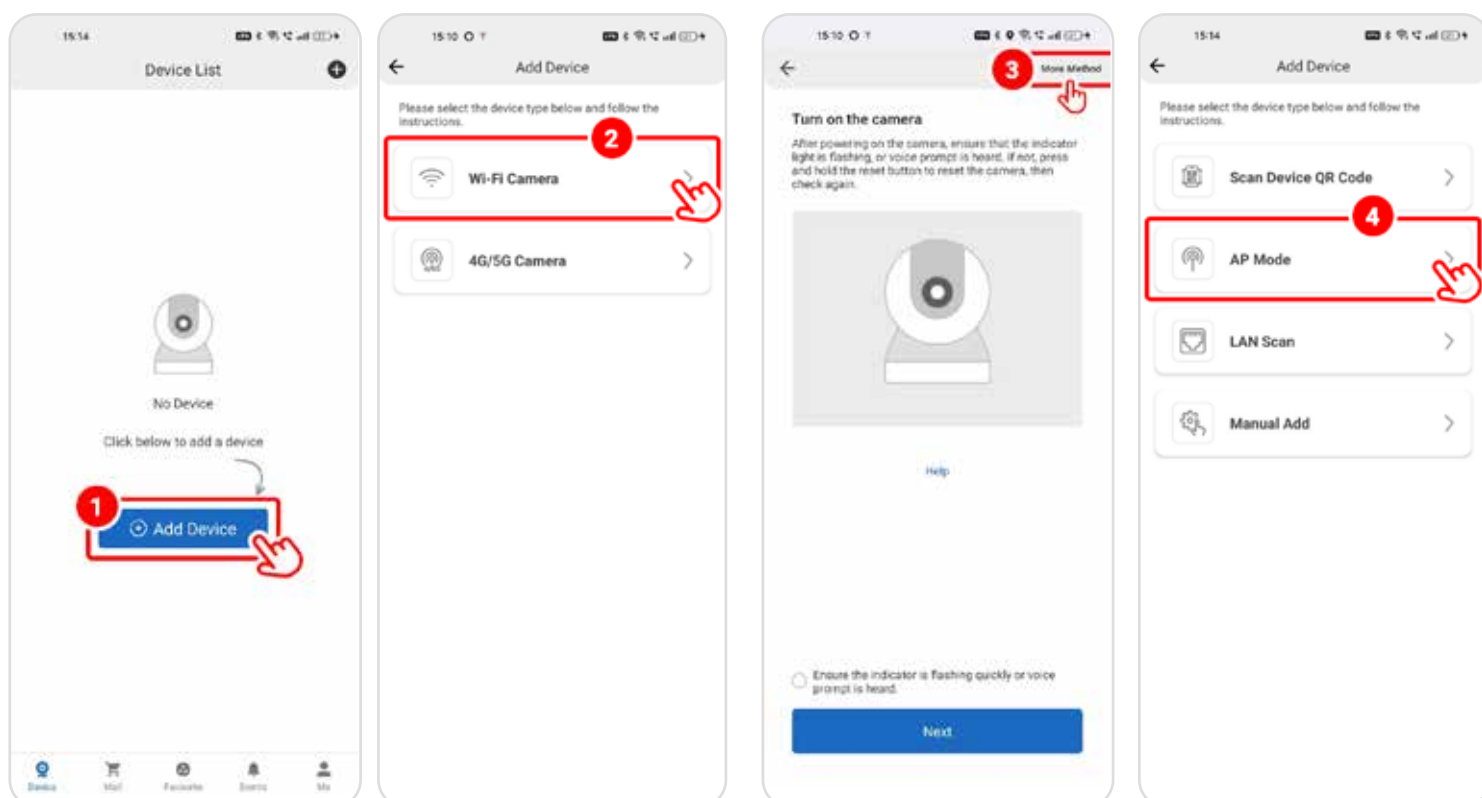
15:14

Device List

No Device

Click below to add a device

1

Add Device

Device Mall Favorite Events Me

15:10

Add Device

Please select the device type below and follow the instructions.

2

Wi-Fi Camera

4G/5G Camera

15:10

3

More Method

Turn on the camera

After powering on the camera, ensure that the indicator light is flashing, or voice prompt is heard. If not, press and hold the reset button to reset the camera, then check again.

Help

Ensure the indicator is flashing quickly or voice prompt is heard.

Next

15:14

Add Device

Please select the device type below and follow the instructions.

Scan Device QR Code

4

AP Mode

LAN Scan

Manual Add